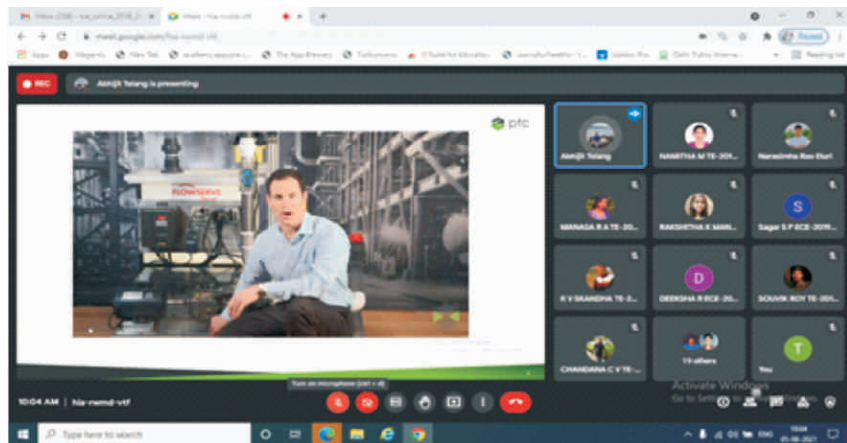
Meet - hia-rwmd-vtf

meet.google.com/hia-rwmd-vtf

Apps

REC

Abhijit Telang is presenting

ptc

FLOWSERVE

Abhijit Telang

NAMITHA M TE-20...

Narasimha Rao Guri

MANASA R A TE-20...

RAKSHITHA K MAN...

S

Sagar S P ECE-2019...

K V SHANDHA TE-2...

D

DEEKSHA R ECE-20...

SOUVIK ROY TE-201...

CHANDANA C V TE-...

19 others

T

You

Turn on microphone (ctrl + d)

10:04 AM | hia-rwmd-vtf

Activate Windows
Go to Settings to activate Windows.

Type here to search

ENG

10:04
25-06-2021